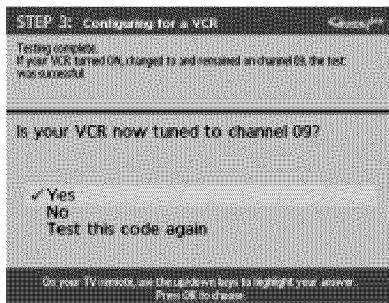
STEP 3: Configuring for a VCR

Testing complete.
If your VCR turned ON, changed to and remained on channel 09, the test was successful.

Is your VCR now tuned to channel 09?

✓ Yes
No
Test this code again

On your TV remote, use the up/down keys to highlight your answer. Press OK to choose.